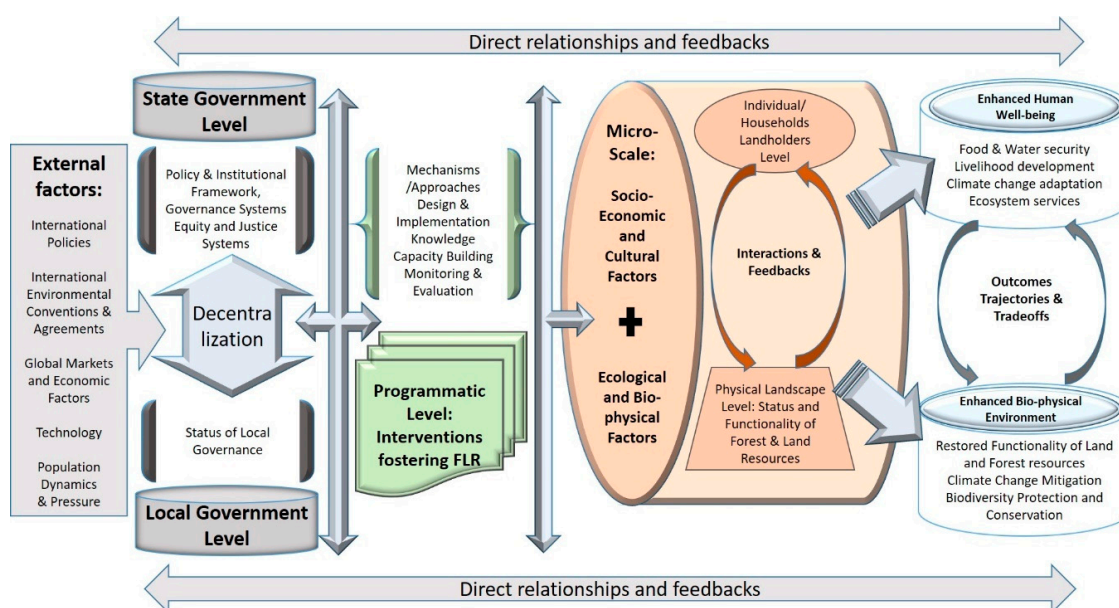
Direct relationships and feedbacks

External factors:

International Policies

International Environmental Conventions & Agreements

Global Markets and Economic Factors

Technology

Population Dynamics & Pressure

State Government Level

Policy & Institutional Framework, Governance Systems Equity and Justice Systems

Decentralization

Status of Local Governance

Local Government Level

Mechanisms /Approaches Design & Implementation Knowledge Capacity Building Monitoring & Evaluation

Programmatic Level: Interventions fostering FLR

Micro-Scale:

Socio-Economic and Cultural Factors

+

Ecological and Bio-physical Factors

Individual/ Households Landholders Level

Interactions & Feedbacks

Physical Landscape Level: Status and Functionality of Forest & Land Resources

Enhanced Human Well-being

Food & Water security Livelihood development Climate change adaptation Ecosystem services

Outcomes Trajectories & Tradeoffs

Enhanced Bio-physical Environment

Restored Functionality of Land and Forest resources Climate Change Mitigation Biodiversity Protection and Conservation

Direct relationships and feedbacks